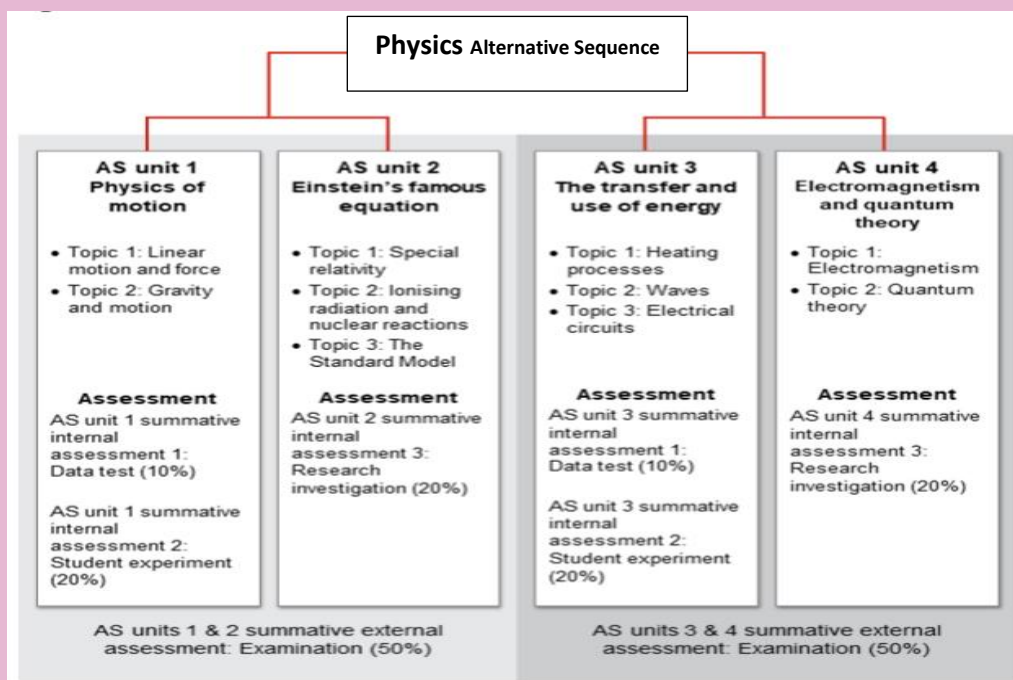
Physics Alternative Sequence

AS unit 1
Physics of motion

- Topic 1: Linear motion and force
- Topic 2: Gravity and motion

Assessment
AS unit 1 summative internal assessment 1: Data test (10%)

AS unit 1 summative internal assessment 2: Student experiment (20%)

AS unit 2
Einstein's famous equation

- Topic 1: Special relativity
- Topic 2: Ionising radiation and nuclear reactions
- Topic 3: The Standard Model

Assessment
AS unit 2 summative internal assessment 3: Research investigation (20%)

AS units 1 & 2 summative external assessment: Examination (50%)

AS unit 3
The transfer and use of energy

- Topic 1: Heating processes
- Topic 2: Waves
- Topic 3: Electrical circuits

Assessment
AS unit 3 summative internal assessment 1: Data test (10%)

AS unit 3 summative internal assessment 2: Student experiment (20%)

AS unit 4
Electromagnetism and quantum theory

- Topic 1: Electromagnetism
- Topic 2: Quantum theory

Assessment
AS unit 4 summative internal assessment 3: Research investigation (20%)

AS units 3 & 4 summative external assessment: Examination (50%)